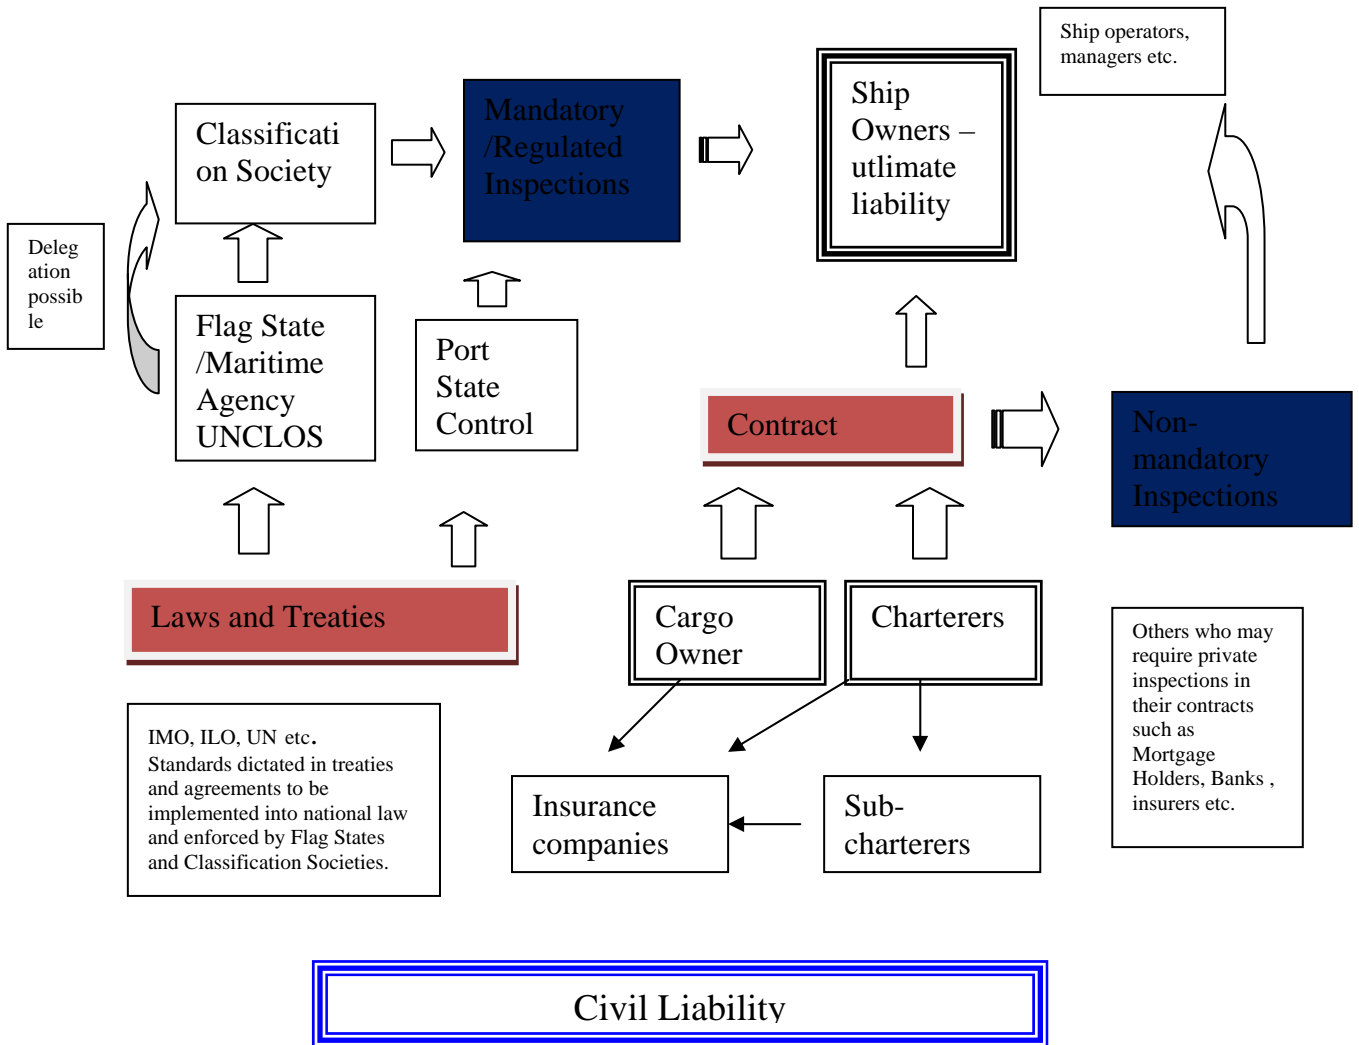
Ship operators, managers etc.

Delegation possible

Classification Society

Mandatory /Regulated Inspections

Ship Owners – utlimate liability

Flag State /Maritime Agency UNCLOS

Port State Control

Contract

Non-mandatory Inspections

Laws and Treaties

Cargo Owner

Charterers

Others who may require private inspections in their contracts such as Mortgage Holders, Banks , insurers etc.

IMO, ILO, UN etc. Standards dictated in treaties and agreements to be implemented into national law and enforced by Flag States and Classification Societies.

Insurance companies

Sub-charterers

Civil Liability